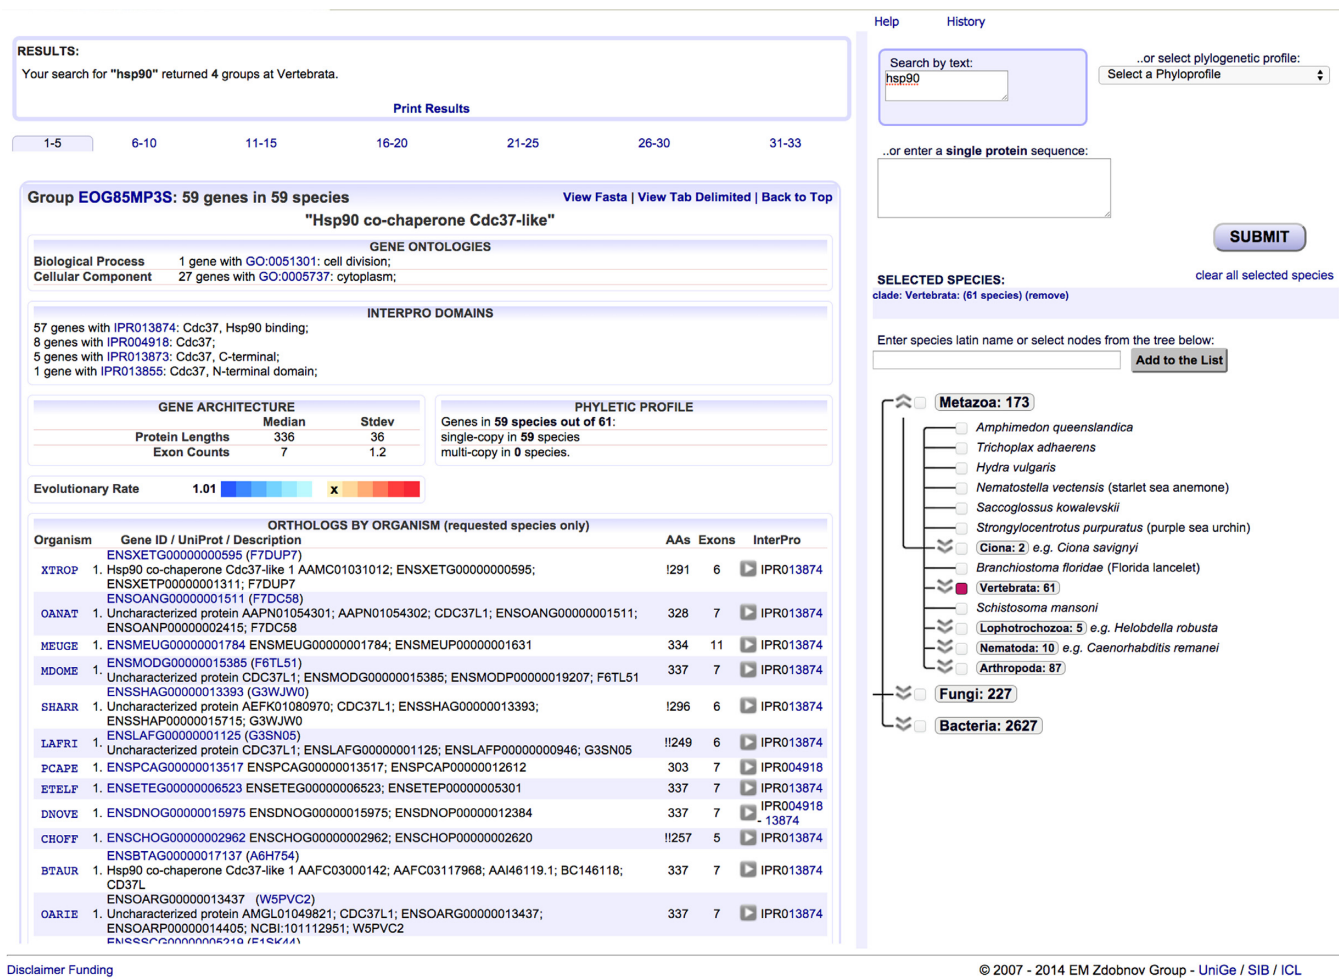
Help History

RESULTS:
Your search for "hsp90" returned 4 groups at Vertebrata.

Print Results

1-5 6-10 11-15 16-20 21-25 26-30 31-33

Group EOG85MP3S: 59 genes in 59 species
View Fasta | View Tab Delimited | Back to Top
"Hsp90 co-chaperone Cdc37-like"

GENE ONTOLOGIES
Biological Process 1 gene with GO:0051301: cell division;
Cellular Component 27 genes with GO:0005737: cytoplasm;

INTERPRO DOMAINS
57 genes with IPR013874: Cdc37, Hsp90 binding;
8 genes with IPR004918: Cdc37;
5 genes with IPR013873: Cdc37, C-terminal;
1 gene with IPR013855: Cdc37, N-terminal domain;

GENE ARCHITECTURE

| | Median | Stdev |
|---|---|---|
| Protein Lengths | 336 | 36 |
| Exon Counts | 7 | 1.2 |

PHYLETIC PROFILE
Genes in 59 species out of 61:
single-copy in 59 species
multi-copy in 0 species.

Evolutionary Rate 1.01 x

ORTHOLOGS BY ORGANISM (requested species only)

| Organism | Gene ID / UniProt / Description | AAs | Exons | InterPro |
|---|---|---|---|---|
| XTROP | ENSXETG00000000595 (F7DUP7) 1. Hsp90 co-chaperone Cdc37-like 1 AAMC01031012; ENSXETG00000000595; ENSXETP00000001311; F7DUP7 | !291 | 6 | IPR013874 |
| OANAT | ENSOANG00000001511 (F7DC58) 1. Uncharacterized protein AAPN01054301; AAPN01054302; CDC37L1; ENSOANG00000001511; ENSOANP00000002415; F7DC58 | 328 | 7 | IPR013874 |
| MEUGE | 1. ENSMEUG00000001784 ENSMEUG00000001784; ENSMEUP00000001631 | 334 | 11 | IPR013874 |
| MDOME | ENSMODG00000015385 (F6TL51) 1. Uncharacterized protein CDC37L1; ENSMODG00000015385; ENSMODP00000019207; F6TL51 | 337 | 7 | IPR013874 |
| SHARR | ENSSHAG00000013393 (G3WJW0) 1. Uncharacterized protein AEFK01080970; CDC37L1; ENSSHAG00000013393; ENSSHAP00000015715; G3WJW0 | !296 | 6 | IPR013874 |
| LAFRI | ENSLAFG00000001125 (G3SN05) 1. Uncharacterized protein CDC37L1; ENSLAFG00000001125; ENSLAFP00000000946; G3SN05 | !!249 | 6 | IPR013874 |
| PCAPE | 1. ENSPCAG00000013517 ENSPCAG00000013517; ENSPCAP00000012612 | 303 | 7 | IPR004918 |
| ETELF | 1. ENSETEG00000006523 ENSETEG00000006523; ENSETEP00000005301 | 337 | 7 | IPR013874 |
| DNOVE | 1. ENSDNOG00000015975 ENSDNOG00000015975; ENSDNOP00000012384 | 337 | 7 | IPR004918 - 13874 |
| CHOFF | 1. ENSCHOG00000002962 ENSCHOG00000002962; ENSCHOP00000002620 | !!257 | 5 | IPR013874 |
| BTAUR | ENSBTAG00000017137 (A6H754) 1. Hsp90 co-chaperone Cdc37-like 1 AAFC03000142; AAFC03117968; AAI46119.1; BC146118; CD37L | 337 | 7 | IPR013874 |
| OARIE | ENSOARG00000013437 (W5PVC2) 1. Uncharacterized protein AMGL01049821; CDC37L1; ENSOARG00000013437; ENSOARP00000014405; NCBI:101112951; W5PVC2 | 337 | 7 | IPR013874 |

Search by text:
hsp90
..or select plylogenetic profile:
Select a Phyloprofile
..or enter a single protein sequence:
SUBMIT
SELECTED SPECIES: clear all selected species
clade: Vertebrata: (61 species) (remove)
Enter species latin name or select nodes from the tree below:
Add to the List
Metazoa: 173
Amphimedon queenslandica
Trichoplax adhaerens
Hydra vulgaris
Nematostella vectensis (starlet sea anemone)
Saccoglossus kowalevskii
Strongylocentrotus purpuratus (purple sea urchin)
Ciona: 2 e.g. Ciona savignyi
Branchiostoma floridae (Florida lancelet)
Vertebrata: 61
Schistosoma mansoni
Lophotrochozoa: 5 e.g. Helobdella robusta
Nematoda: 10 e.g. Caenorhabditis remanei
Arthropoda: 87
Fungi: 227
Bacteria: 2627

Disclaimer Funding
© 2007 - 2014 EM Zdobnov Group - UniGe / SIB / ICL